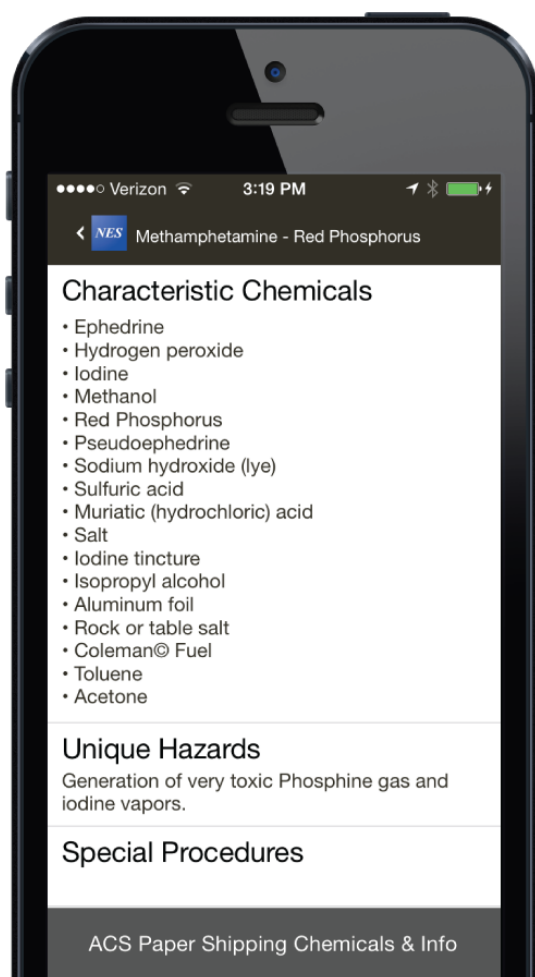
●●●●○ Verizon 3:19 PM

< NES Methamphetamine - Red Phosphorus

Characteristic Chemicals

• Ephedrine
• Hydrogen peroxide
• Iodine
• Methanol
• Red Phosphorus
• Pseudoephedrine
• Sodium hydroxide (lye)
• Sulfuric acid
• Muriatic (hydrochloric) acid
• Salt
• Iodine tincture
• Isopropyl alcohol
• Aluminum foil
• Rock or table salt
• Coleman© Fuel
• Toluene
• Acetone

Unique Hazards

Generation of very toxic Phosphine gas and iodine vapors.

Special Procedures

ACS Paper Shipping Chemicals & Info